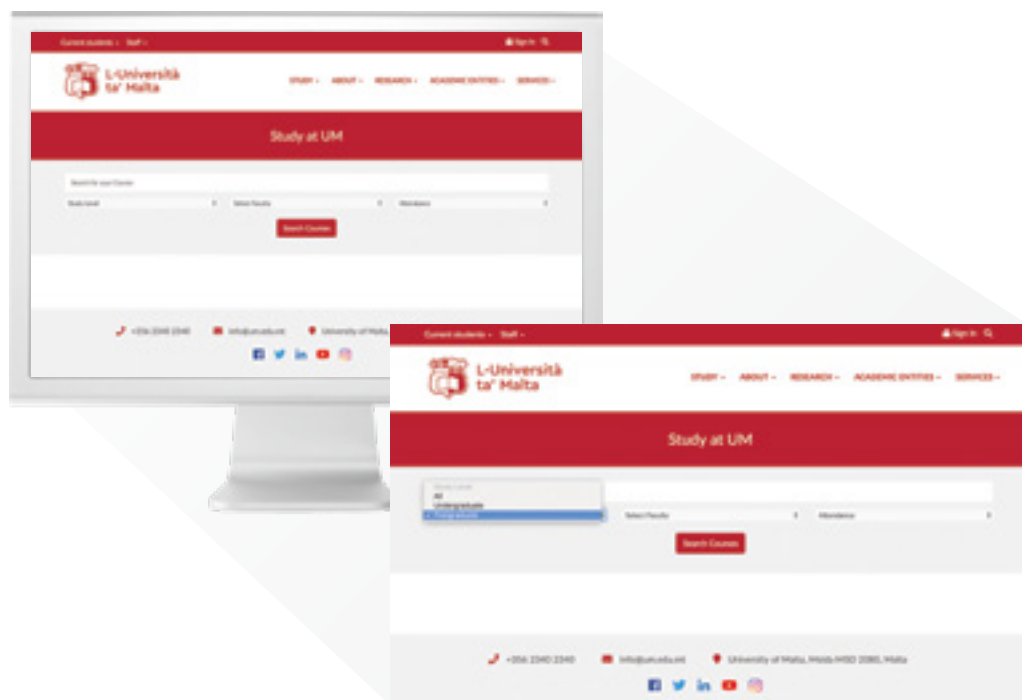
Current students • Staff •

Sign In

L-Università ta' Malta

STUDY • ABOUT • RESEARCH • ACADEMIC ENTITIES • SERVICES •

Study at UM

Search for your Course

Study Level

Select Faculty

Attendance

Search Courses

+356 2340 2340

info@um.edu.mt

University of Malta

Current students • Staff •

Sign In

L-Università ta' Malta

STUDY • ABOUT • RESEARCH • ACADEMIC ENTITIES • SERVICES •

Study at UM

Study Level

All

Undergraduate

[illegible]

Select Faculty

Attendance

Search Courses

+356 2340 2340

info@um.edu.mt

University of Malta, Msida MSD 2080, Malta